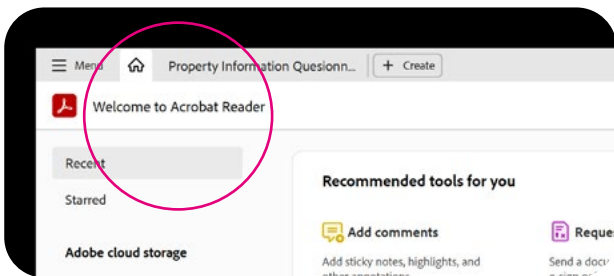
Menu

Property Information Quesionn...

+ Create

Welcome to Acrobat Reader

Recent

Starred

Adobe cloud storage

Recommended tools for you

Add comments

Add sticky notes, highlights, and other annotations

Reque

Send a docu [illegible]